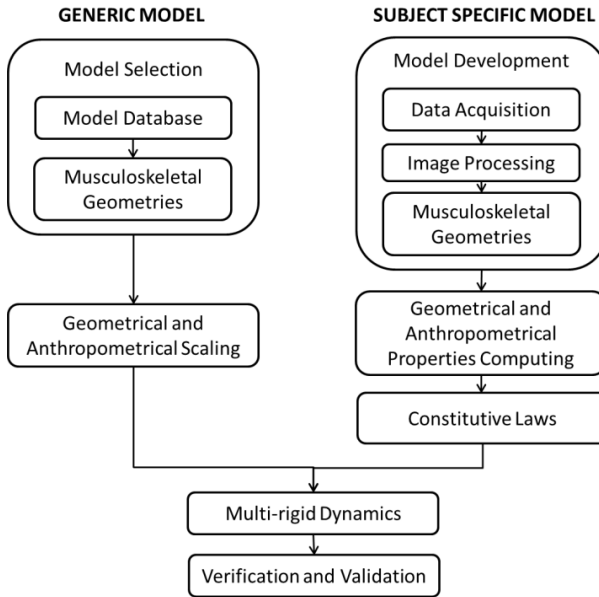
GENERIC MODEL

Model Selection

Model Database

Musculoskeletal Geometries

Geometrical and Anthropometrical Scaling

SUBJECT SPECIFIC MODEL

Model Development

Data Acquisition

Image Processing

Musculoskeletal Geometries

Geometrical and Anthropometrical Properties Computing

Constitutive Laws

Multi-rigid Dynamics

Verification and Validation